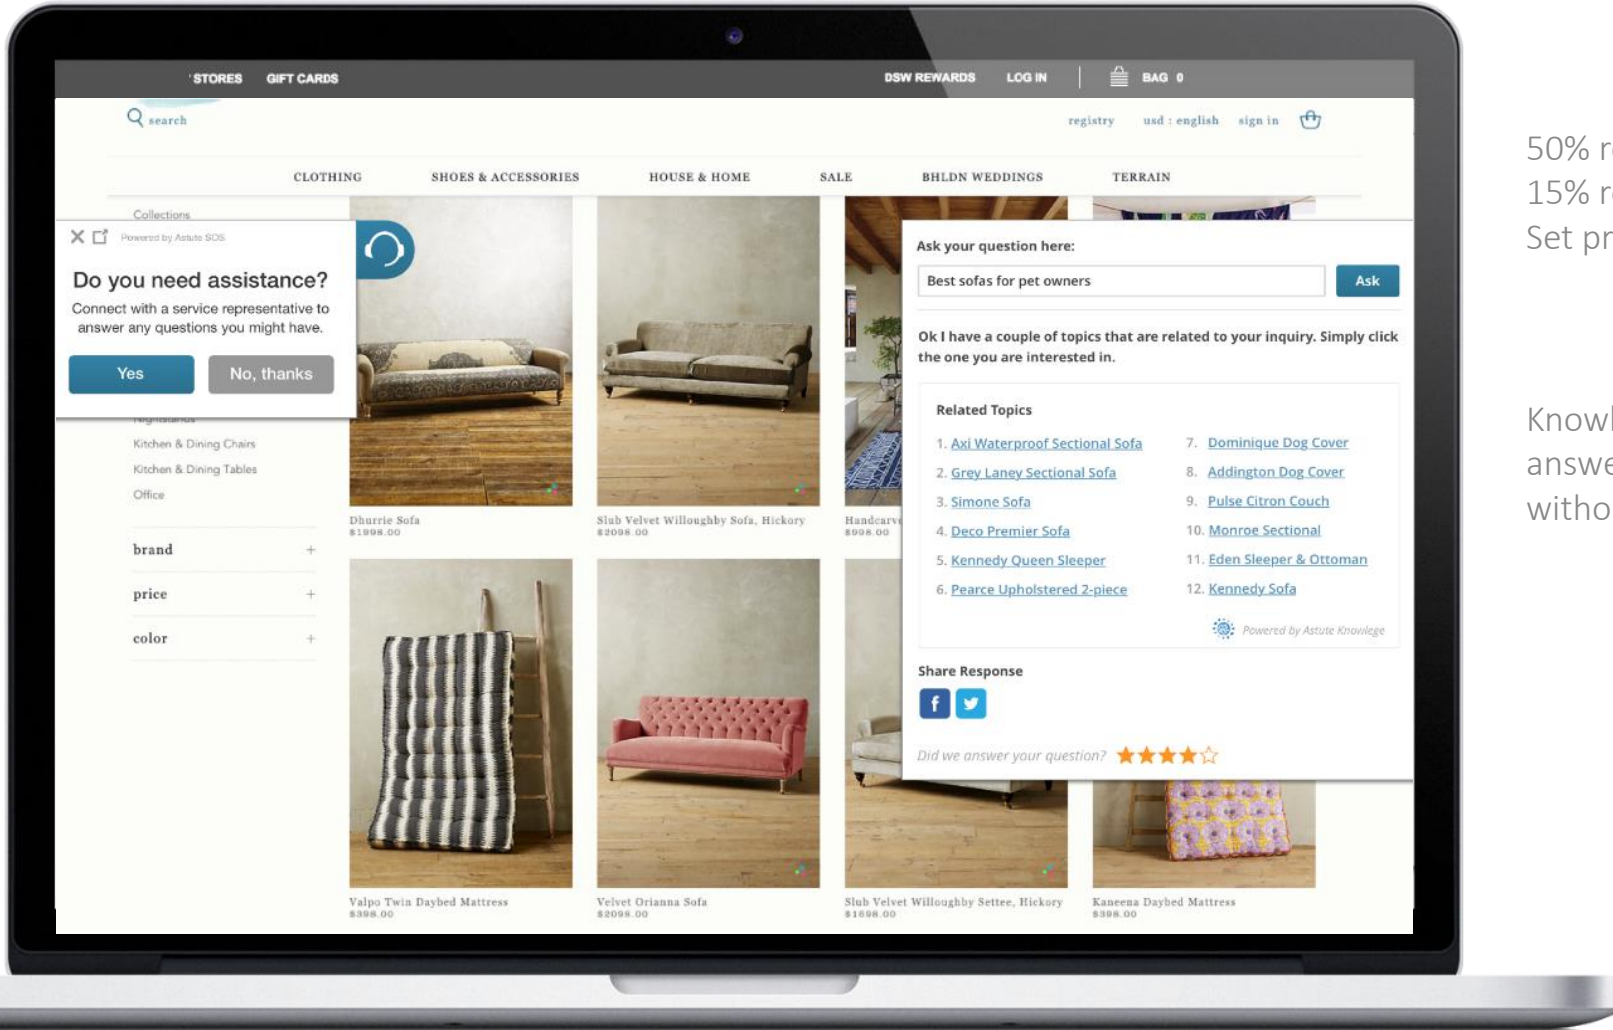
STORES GIFT CARDS DSW REWARDS LOG IN BAG 0

search registry usd : english sign in

CLOTHING SHOES & ACCESSORIES HOUSE & HOME SALE BHLDN WEDDINGS TERRAIN

Collections

Powered by Astute SOS

Do you need assistance?

Connect with a service representative to answer any questions you might have.

Yes No, thanks

Kitchen & Dining Chairs
Kitchen & Dining Tables
Office

brand +
price +
color +

Dhurrie Sofa
$1998.00

Slub Velvet Willoughby Sofa, Hickory
$2098.00

Handcarv
$998.00

Ask your question here:

Best sofas for pet owners

Ask

Ok I have a couple of topics that are related to your inquiry. Simply click the one you are interested in.

Related Topics

1. Axi Waterproof Sectional Sofa
2. Grey Laney Sectional Sofa
3. Simone Sofa
4. Deco Premier Sofa
5. Kennedy Queen Sleeper
6. Pearce Upholstered 2-piece
7. Dominique Dog Cover
8. Addington Dog Cover
9. Pulse Citron Couch
10. Monroe Sectional
11. Eden Sleeper & Ottoman
12. Kennedy Sofa

Powered by Astute Knowlege

Share Response

Did we answer your question?

Valpo Twin Daybed Mattress
$398.00

Velvet Orianna Sofa
$2098.00

Slub Velvet Willoughby Settee, Hickory
$1698.00

Kaneena Daybed Mattress
$398.00

50% r
15% r
Set pr

Knowl
answe
witho